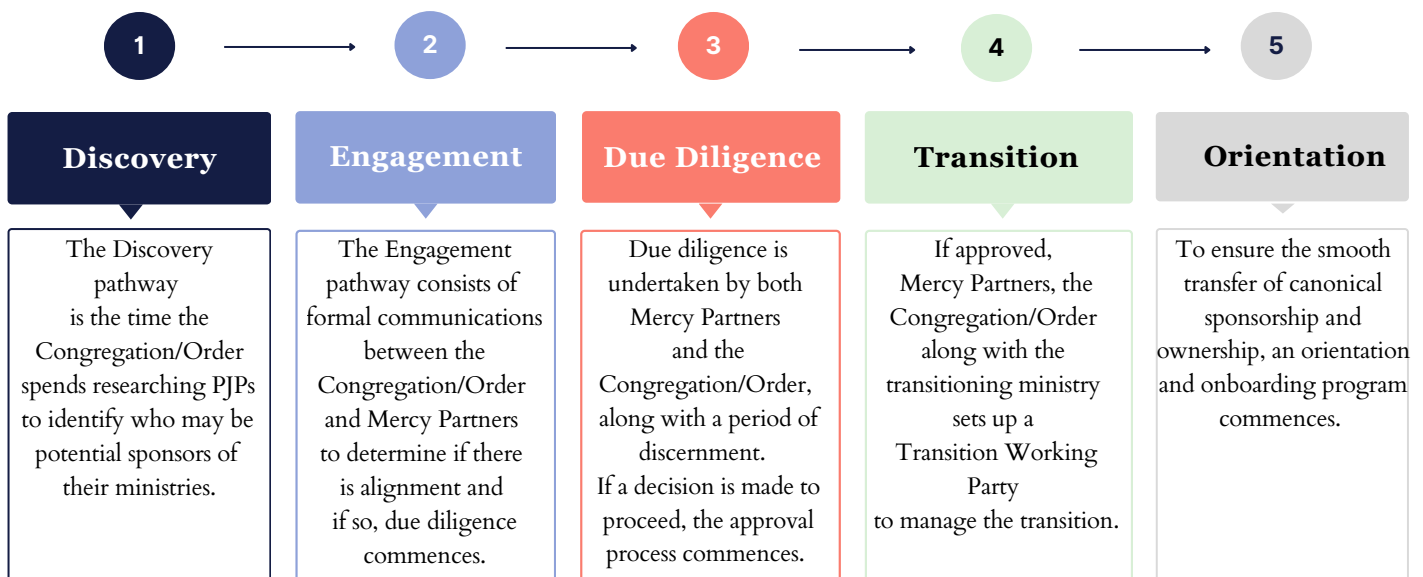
1 2 3 4 5

Discovery

The Discovery pathway is the time the Congregation/Order spends researching PJPs to identify who may be potential sponsors of their ministries.

Engagement

The Engagement pathway consists of formal communications between the Congregation/Order and Mercy Partners to determine if there is alignment and if so, due diligence commences.

Due Diligence

Due diligence is undertaken by both Mercy Partners and the Congregation/Order, along with a period of discernment.
If a decision is made to proceed, the approval process commences.

Transition

If approved, Mercy Partners, the Congregation/Order along with the transitioning ministry sets up a Transition Working Party to manage the transition.

Orientation

To ensure the smooth transfer of canonical sponsorship and ownership, an orientation and onboarding program commences.